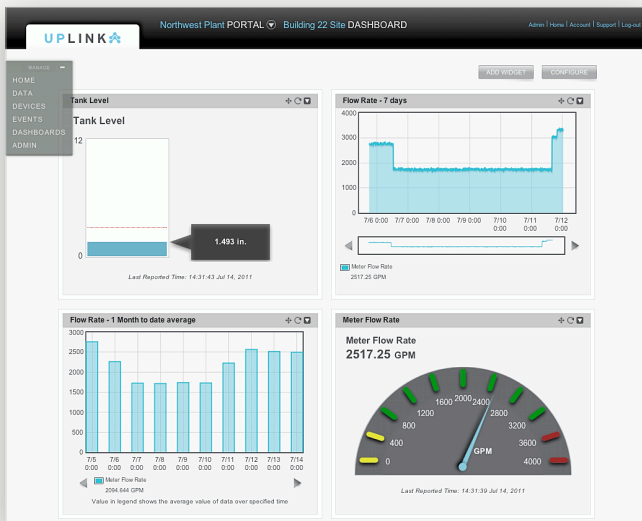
UPLINK

Northwest Plant PORTAL Building 22 Site DASHBOARD

Admin | Home | Account | Support | Log-out

MANAGE
HOME
DATA
DEVICES
EVENTS
DASHBOARDS
ADMIN

ADD WIDGET CONFIGURE

Tank Level

Tank Level

12

0

1.493 in.

Last Reported Time: 14:31:43 Jul 14, 2011

Flow Rate - 7 days

4000
3000
2000
1000
0

7/6 0:00 7/7 0:00 7/8 0:00 7/9 0:00 7/10 0:00 7/11 0:00 7/12 0:00

Meter Flow Rate
2517.25 GPM

Flow Rate - 1 Month to date average

3000
2500
2000
1500
1000
500
0

7/5 0:00 7/6 0:00 7/7 0:00 7/8 0:00 7/9 0:00 7/10 0:00 7/11 0:00 7/12 0:00 7/13 0:00 7/14 0:00

Meter Flow Rate
2096.644 GPM

Value in legend shows the average value of data over specified time

Meter Flow Rate

Meter Flow Rate
2517.25 GPM

0 400 800 1200 1600 2000 2400 2800 3200 3600 4000

GPM

Last Reported Time: 14:31:39 Jul 14, 2011